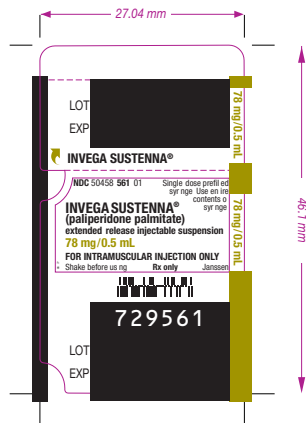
27.04 mm

46.1 mm

LOT

EXP

78 mg/0.5 mL

INVEGA SUSTENNA®

NDC 50458 561 01

Single dose prefill ed syr nge Use en ire contents o syr nge

INVEGA SUSTENNA®
(paliperidone palmitate)
extended release injectable suspension
78 mg/0.5 mL
FOR INTRAMUSCULAR INJECTION ONLY
Shake before us ng Rx only Janssen

78 mg/0.5 mL

729561

LOT

EXP